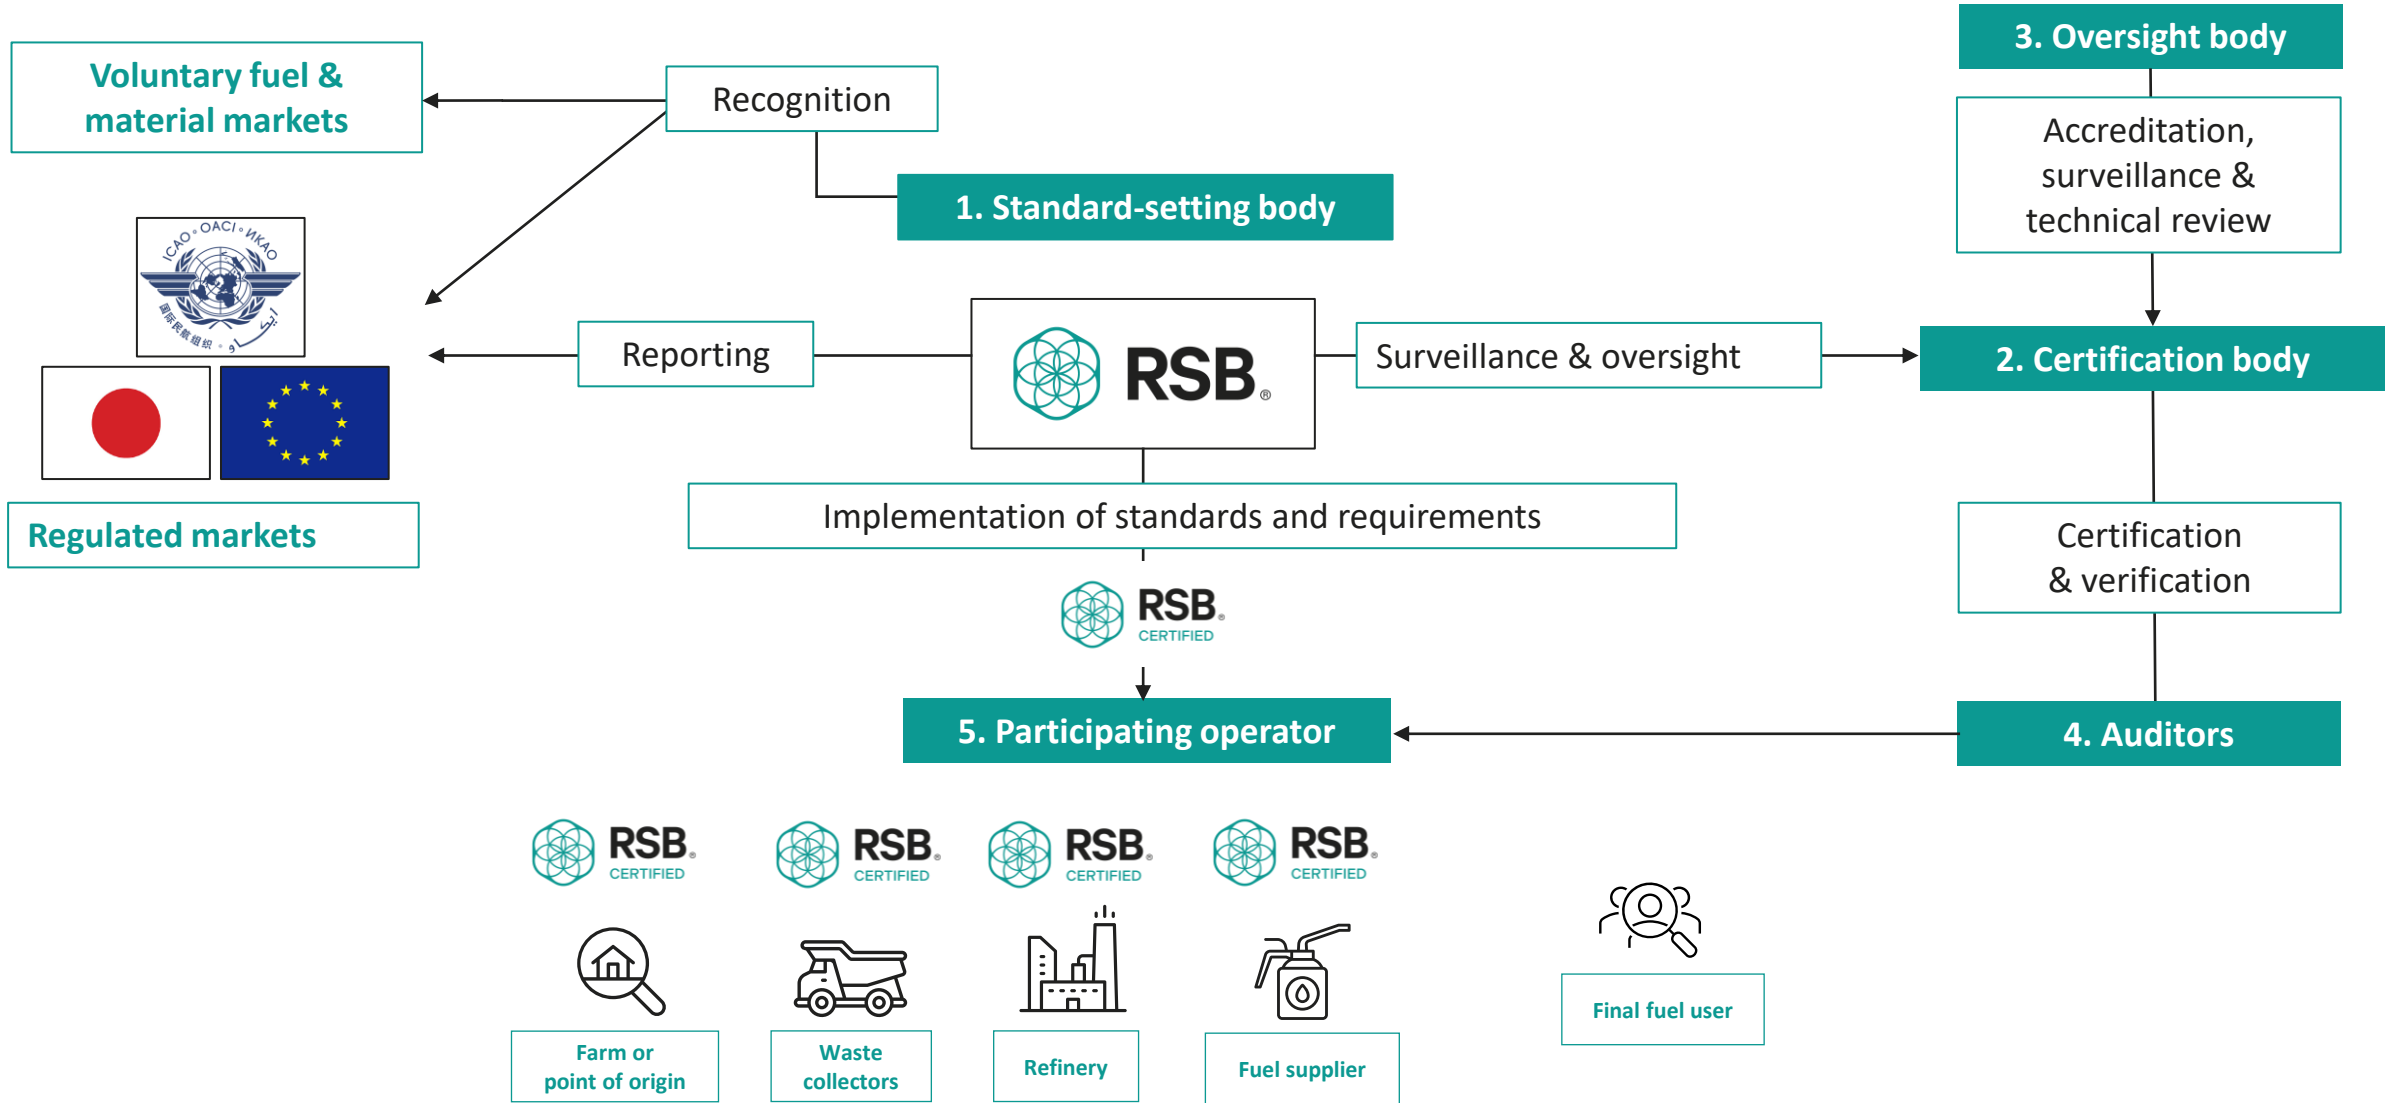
3. Oversight body

Voluntary fuel & material markets

Recognition

Accreditation, surveillance & technical review

1. Standard-setting body

ICAO • OACI • ИКАО

Reporting

RSB®

Surveillance & oversight

2. Certification body

Implementation of standards and requirements

Regulated markets

Certification & verification

RSB® CERTIFIED

5. Participating operator

4. Auditors

RSB® CERTIFIED

RSB® CERTIFIED

RSB® CERTIFIED

RSB® CERTIFIED

Farm or point of origin

Waste collectors

Refinery

Fuel supplier

Final fuel user